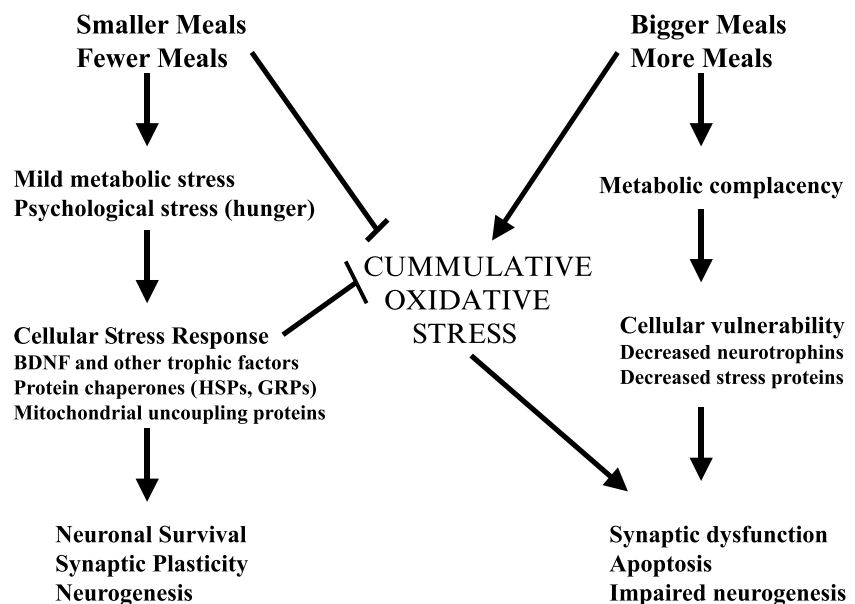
Smaller Meals
Fewer Meals

Bigger Meals
More Meals

Mild metabolic stress
Psychological stress (hunger)

Metabolic complacency

CUMMULATIVE
OXIDATIVE
STRESS

Cellular Stress Response
BDNF and other trophic factors
Protein chaperones (HSPs, GRPs)
Mitochondrial uncoupling proteins

Cellular vulnerability
Decreased neurotrophins
Decreased stress proteins

Neuronal Survival
Synaptic Plasticity
Neurogenesis

Synaptic dysfunction
Apoptosis
Impaired neurogenesis